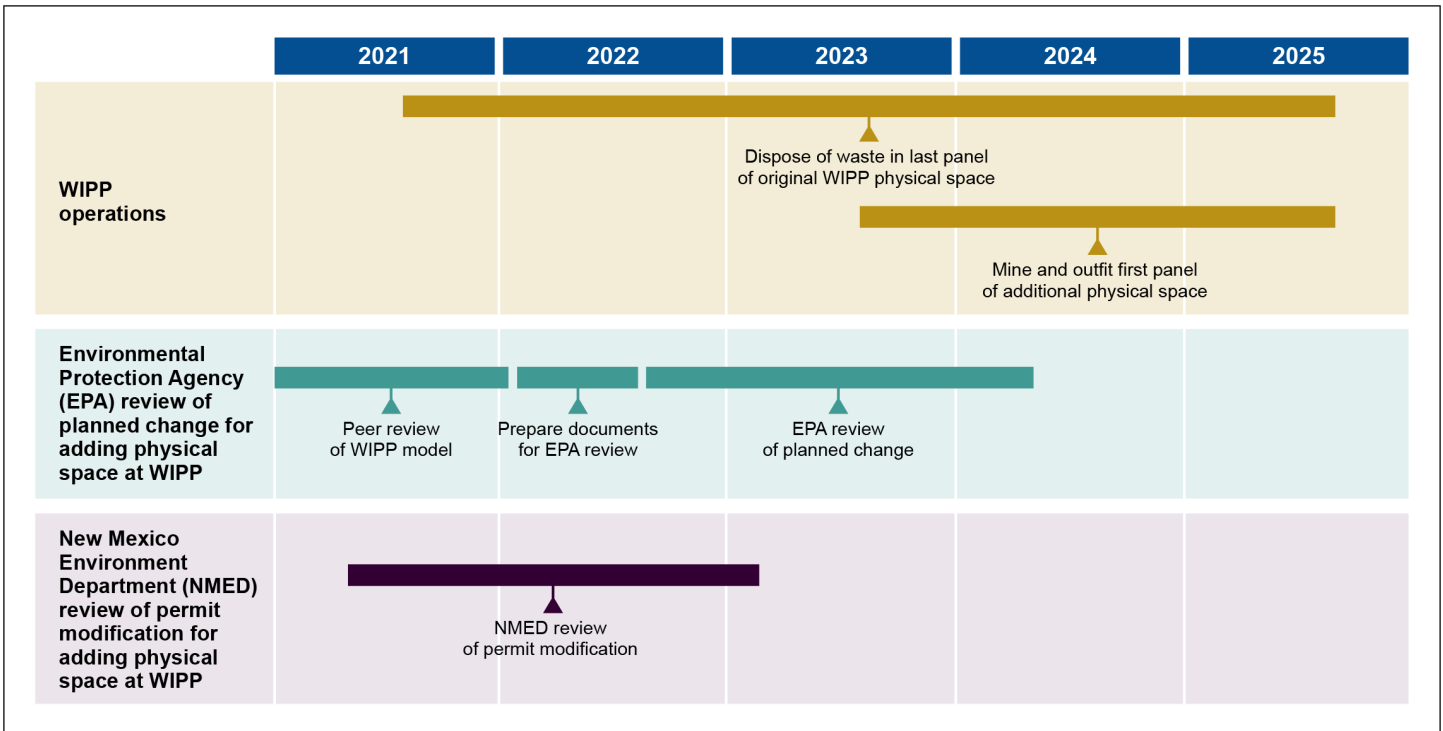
2021
2022
2023
2024
2025

WIPP operations

Dispose of waste in last panel of original WIPP physical space

Mine and outfit first panel of additional physical space

Environmental Protection Agency (EPA) review of planned change for adding physical space at WIPP

Peer review of WIPP model

Prepare documents for EPA review

EPA review of planned change

New Mexico Environment Department (NMED) review of permit modification for adding physical space at WIPP

NMED review of permit modification